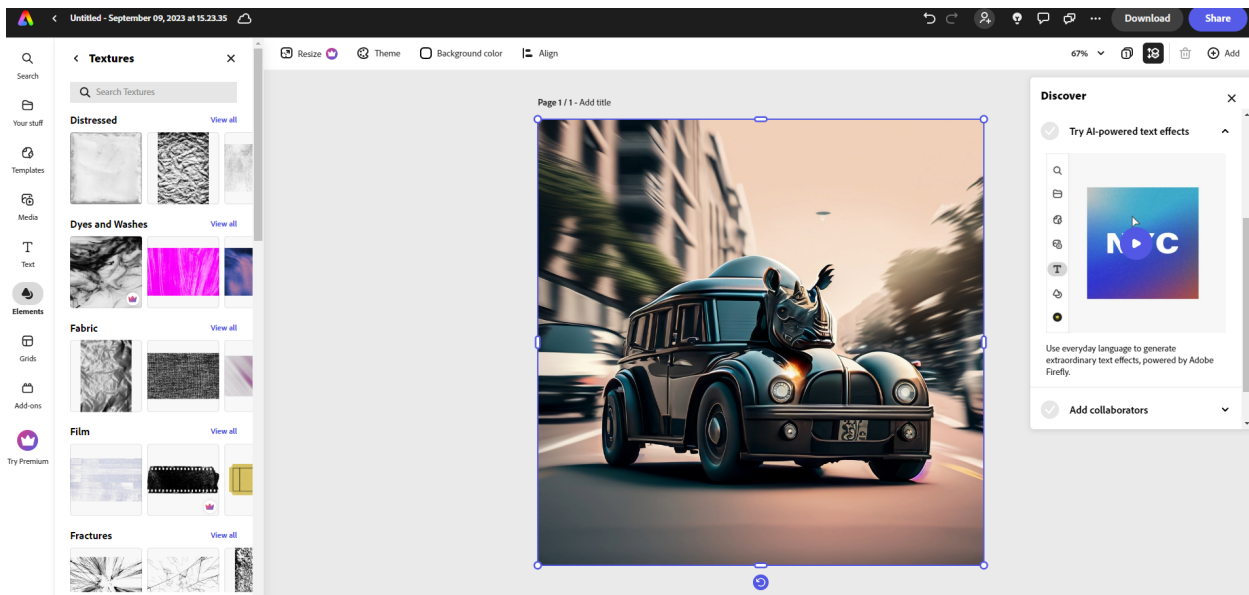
Untitled - September 09, 2023 at 15.23.35

Download

Share

Search

Your stuff

Templates

Media

Text

Elements

Grids

Add-ons

Try Premium

Textures

Search Textures

Distressed

View all

Dyes and Washes

View all

Fabric

View all

Film

View all

Fractures

View all

Resize

Theme

Background color

Align

67%

Add

Page 1 / 1 - Add title

Discover

Try AI-powered text effects

NYC

Use everyday language to generate extraordinary text effects, powered by Adobe Firefly.

Add collaborators